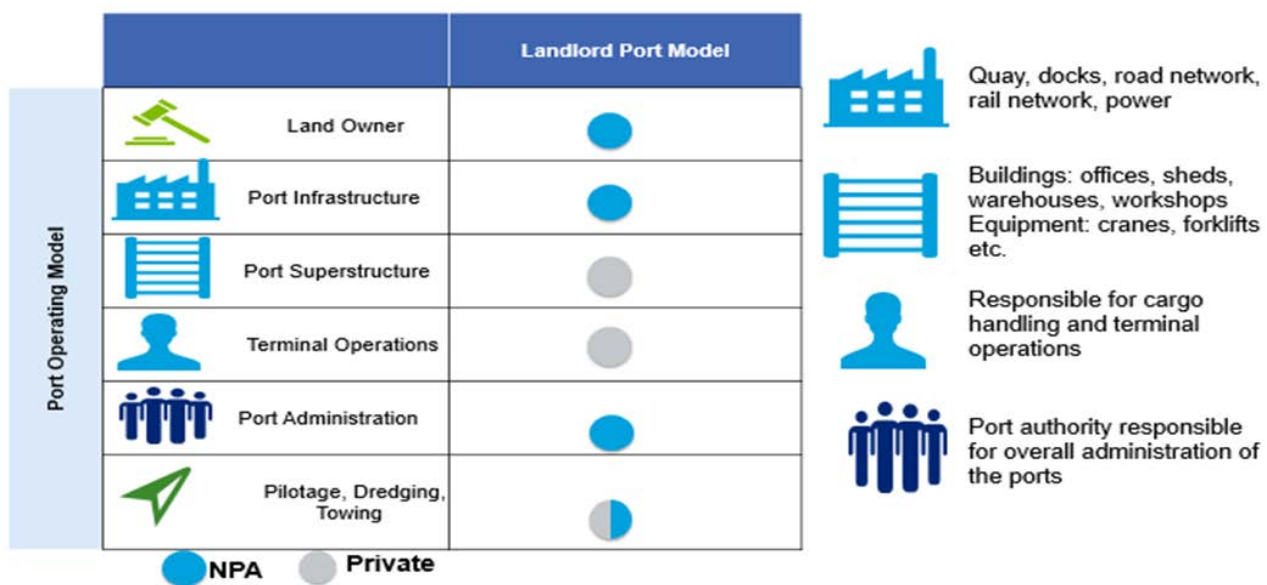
Port Operating Model

| | Landlord Port Model |
|---|---|
| Land Owner | NPA |
| Port Infrastructure | NPA |
| Port Superstructure | Private |
| Terminal Operations | Private |
| Port Administration | NPA |
| Pilotage, Dredging, Towing | NPA / Private |

NPA Private

Quay, docks, road network, rail network, power

Buildings: offices, sheds, warehouses, workshops
Equipment: cranes, forklifts etc.

Responsible for cargo handling and terminal operations

Port authority responsible for overall administration of the ports